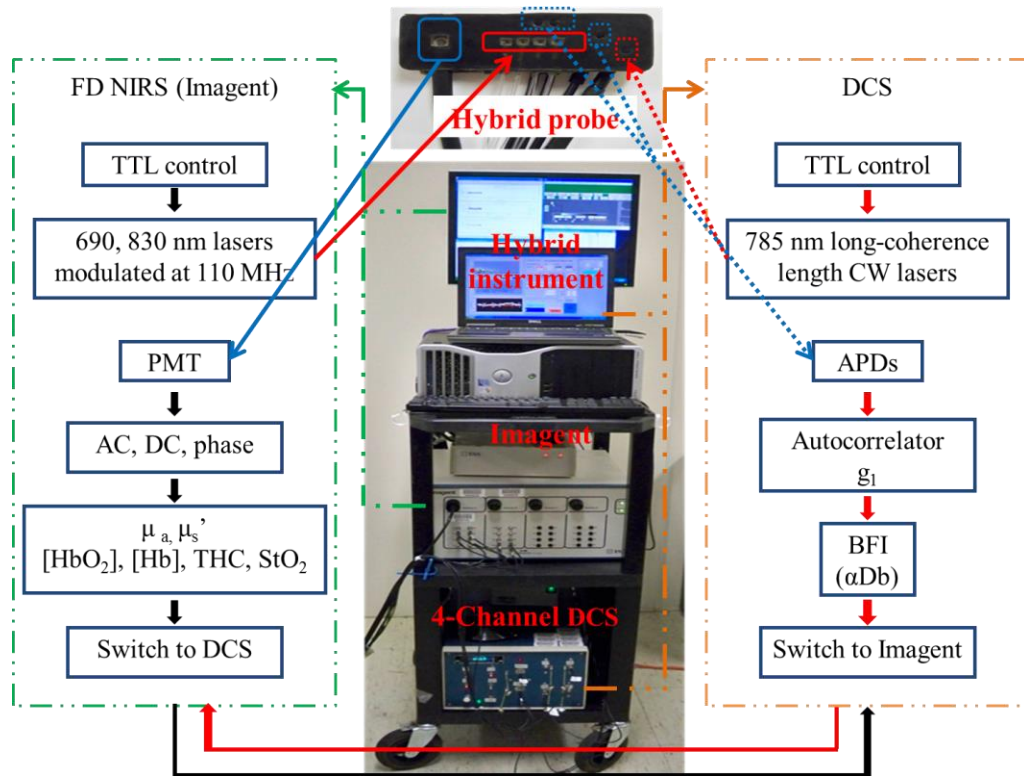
FD NIRS (Imagent)

TTL control

690, 830 nm lasers modulated at 110 MHz

PMT

AC, DC, phase

$\mu_{a}$, $\mu_s$'
[HbO$_2$], [Hb], THC, StO$_2$

Switch to DCS

Hybrid probe

Hybrid instrument

Imagent

4-Channel DCS

DCS

TTL control

785 nm long-coherence length CW lasers

APDs

Autocorrelator
$g_1$

BFI
($\alpha$Db)

Switch to Imagent